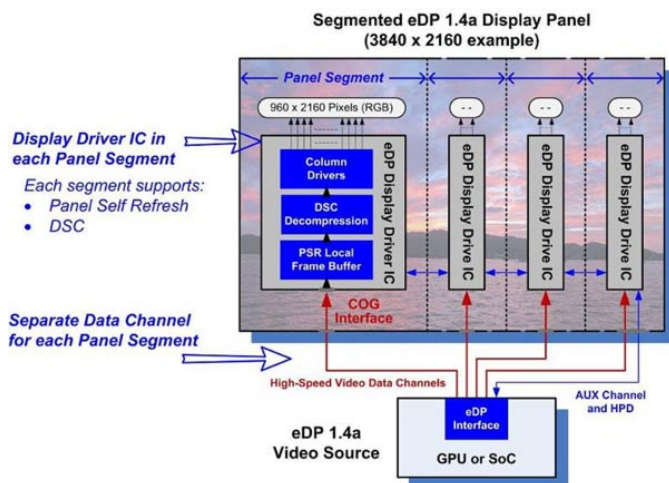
Segmented eDP 1.4a Display Panel
(3840 x 2160 example)

Panel Segment

960 x 2160 Pixels (RGB)

- -

- -

- -

Display Driver IC in each Panel Segment

Each segment supports:
• Panel Self Refresh
• DSC

Column Drivers

DSC Decompression

PSR Local Frame Buffer

eDP Display Driver IC

eDP Display Drive IC

eDP Display Drive IC

eDP Display Drive IC

COG Interface

Separate Data Channel for each Panel Segment

High-Speed Video Data Channels

AUX Channel and HPD

eDP Interface

eDP 1.4a Video Source

GPU or SoC